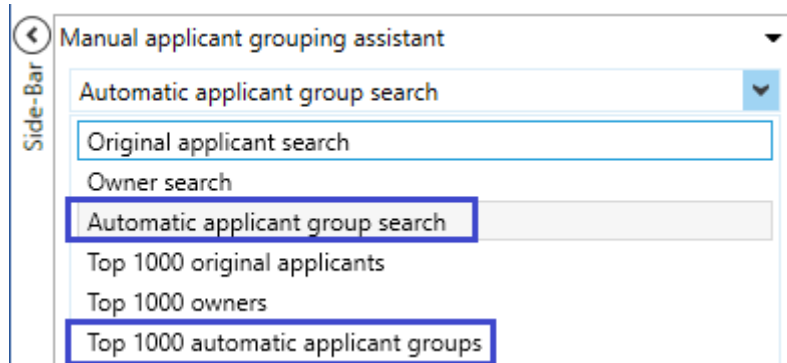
Side-Bar

Manual applicant grouping assistant

Automatic applicant group search

Original applicant search

Owner search

Automatic applicant group search

Top 1000 original applicants

Top 1000 owners

Top 1000 automatic applicant groups